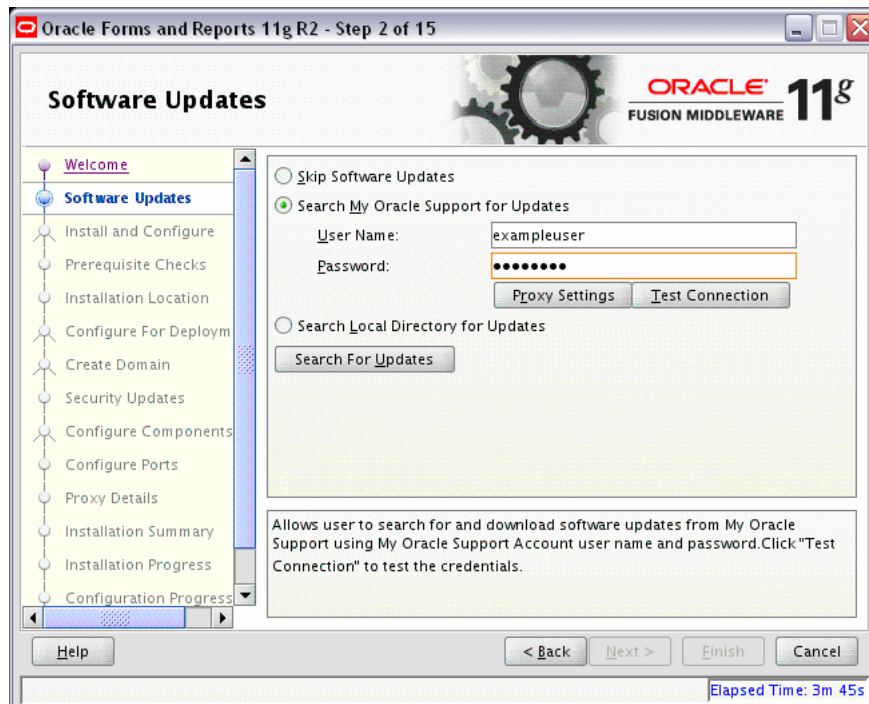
Oracle Forms and Reports 11g R2 - Step 2 of 15

Software Updates

ORACLE
FUSION MIDDLEWARE 11g

Welcome
Software Updates
Install and Configure
Prerequisite Checks
Installation Location
Configure For Deploym
Create Domain
Security Updates
Configure Components
Configure Ports
Proxy Details
Installation Summary
Installation Progress
Configuration Progress

Skip Software Updates
Search My Oracle Support for Updates
User Name: exampleuser
Password: ••••••••
Proxy Settings
Test Connection
Search Local Directory for Updates
Search For Updates

Allows user to search for and download software updates from My Oracle Support using My Oracle Support Account user name and password.Click "Test Connection" to test the credentials.

Help
< Back
Next >
Finish
Cancel

Elapsed Time: 3m 45s